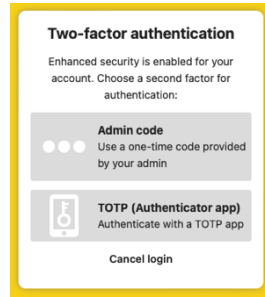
Two-factor authentication

Enhanced security is enabled for your account. Choose a second factor for authentication:

Admin code
Use a one-time code provided by your admin

TOTP (Authenticator app)
Authenticate with a TOTP app

Cancel login